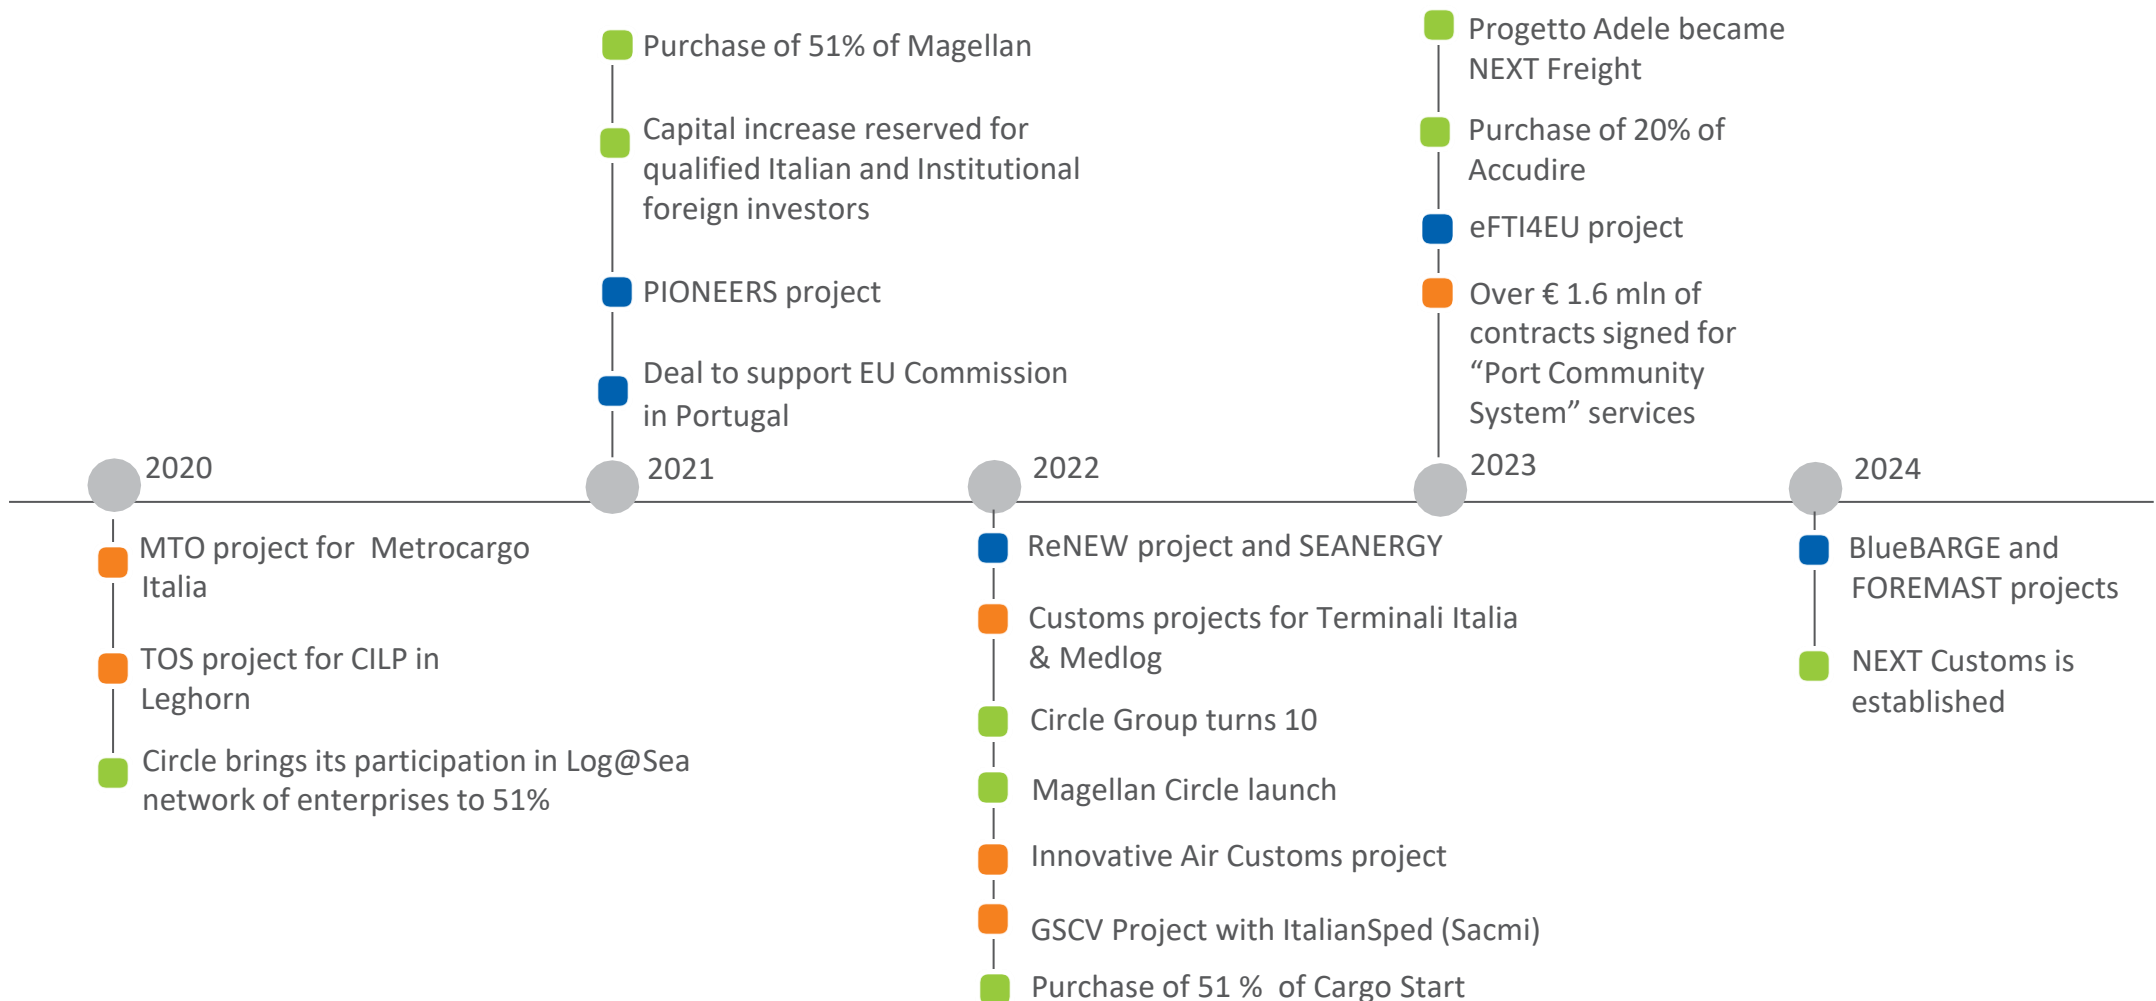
Purchase of 51% of Magellan

Capital increase reserved for qualified Italian and Institutional foreign investors

PIONEERS project

Deal to support EU Commission in Portugal

Progetto Adele became NEXT Freight

Purchase of 20% of Accudire

eFTI4EU project

Over € 1.6 mln of contracts signed for "Port Community System" services

2020

2021

2022

2023

2024

MTO project for Metrocargo Italia

TOS project for CILP in Leghorn

Circle brings its participation in Log@Sea network of enterprises to 51%

ReNEW project and SEANERGY

Customs projects for Terminali Italia & Medlog

Circle Group turns 10

Magellan Circle launch

Innovative Air Customs project

GSCV Project with ItalianSped (Sacmi)

Purchase of 51 % of Cargo Start

BlueBARGE and FOREMAST projects

NEXT Customs is established